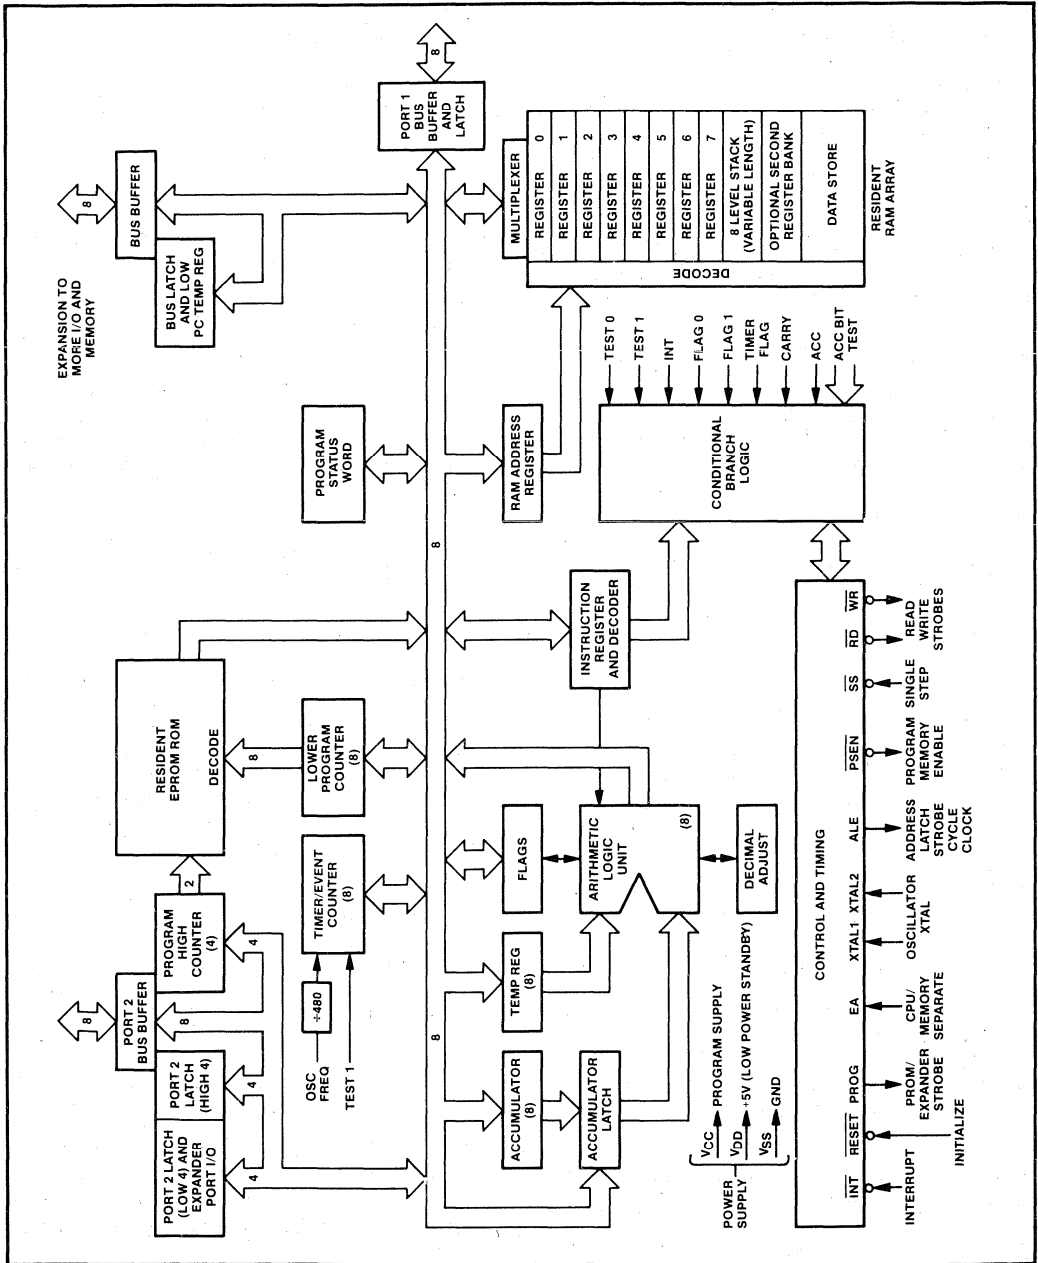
8
PORT 1 BUS BUFFER AND LATCH

8
BUS BUFFER
BUS LATCH AND LOW PC TEMP REG
EXPANSION TO MORE I/O AND MEMORY

MULTIPLEXER
REGISTER 0
REGISTER 1
REGISTER 2
REGISTER 3
REGISTER 4
REGISTER 5
REGISTER 6
REGISTER 7
8 LEVEL STACK (VARIABLE LENGTH)
OPTIONAL SECOND REGISTER BANK
DATA STORE
DECODE
RESIDENT RAM ARRAY

PROGRAM STATUS WORD
RAM ADDRESS REGISTER

TEST 0
TEST 1
INT
FLAG 0
FLAG 1
TIMER FLAG
CARRY
ACC
ACC BIT TEST
CONDITIONAL BRANCH LOGIC

8
RESIDENT EPROM ROM
DECODE
8
LOWER PROGRAM COUNTER (8)
INSTRUCTION REGISTER AND DECODER

2
PROGRAM HIGH COUNTER (4)
4
8
PORT 2 BUS BUFFER
PORT 2 LATCH (HIGH 4)
4
PORT 2 LATCH (LOW 4) AND EXPANDER PORT I/O
4

TIMER/EVENT COUNTER (8)
÷480
OSC FREQ
TEST 1

FLAGS
ARITHMETIC LOGIC UNIT
(8)
DECIMAL ADJUST
TEMP REG (8)
8
ACCUMULATOR (8)
ACCUMULATOR LATCH

$V_{CC}$ PROGRAM SUPPLY
$V_{DD}$ +5V (LOW POWER STANDBY)
$V_{SS}$ GND
POWER SUPPLY

CONTROL AND TIMING
$\overline{INT}$
$\overline{RESET}$
PROG
EA
XTAL1
XTAL2
ALE
$\overline{PSEN}$
$\overline{SS}$
$\overline{RD}$
$\overline{WR}$

INTERRUPT
INITIALIZE
PROM/ EXPANDER STROBE
CPU/ MEMORY SEPARATE
OSCILLATOR XTAL
ADDRESS LATCH STROBE CYCLE CLOCK
PROGRAM MEMORY ENABLE
SINGLE STEP
READ WRITE STROBES